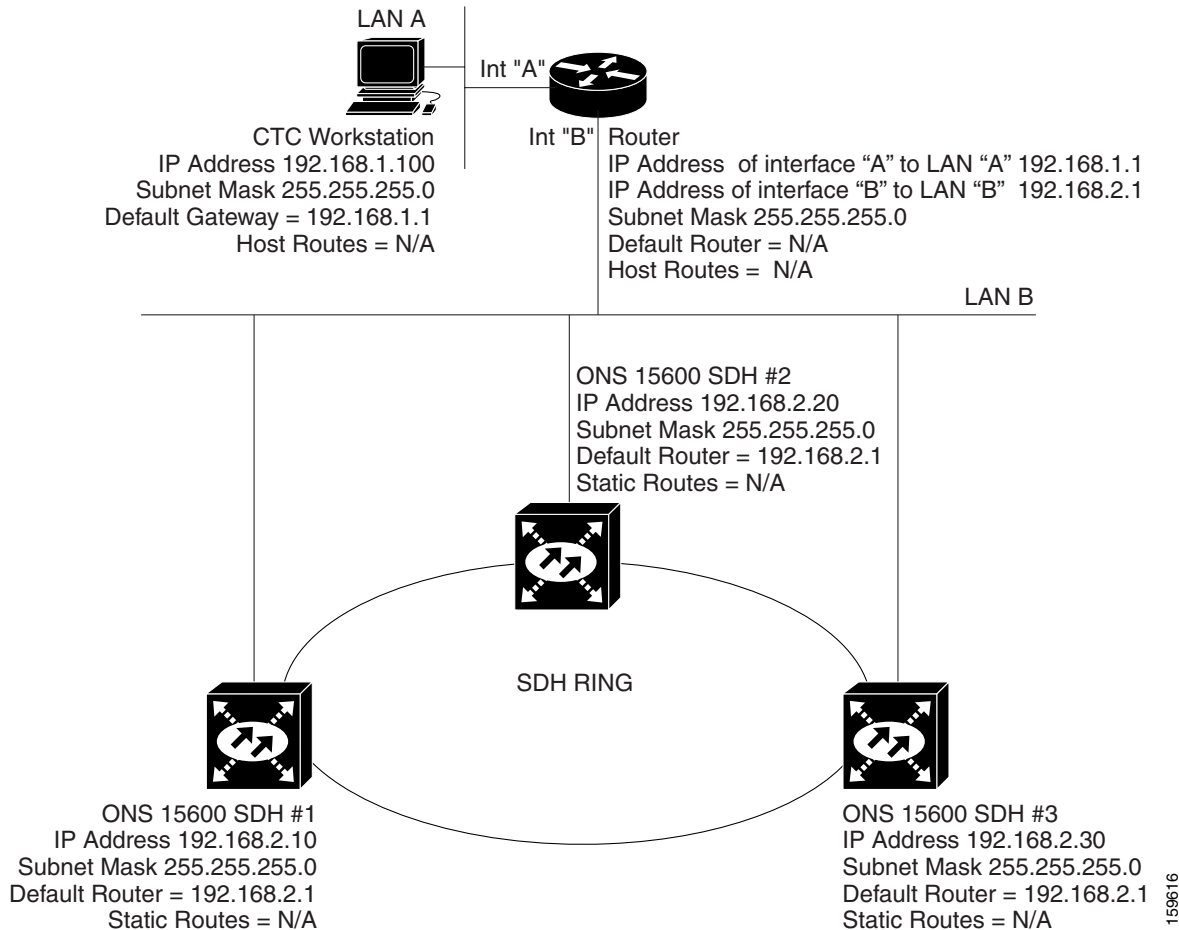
LAN A

Int "A"

CTC Workstation
IP Address 192.168.1.100
Subnet Mask 255.255.255.0
Default Gateway = 192.168.1.1
Host Routes = N/A

Int "B"

Router
IP Address of interface "A" to LAN "A" 192.168.1.1
IP Address of interface "B" to LAN "B" 192.168.2.1
Subnet Mask 255.255.255.0
Default Router = N/A
Host Routes = N/A

LAN B

ONS 15600 SDH #2
IP Address 192.168.2.20
Subnet Mask 255.255.255.0
Default Router = 192.168.2.1
Static Routes = N/A

SDH RING

ONS 15600 SDH #1
IP Address 192.168.2.10
Subnet Mask 255.255.255.0
Default Router = 192.168.2.1
Static Routes = N/A

ONS 15600 SDH #3
IP Address 192.168.2.30
Subnet Mask 255.255.255.0
Default Router = 192.168.2.1
Static Routes = N/A

159616